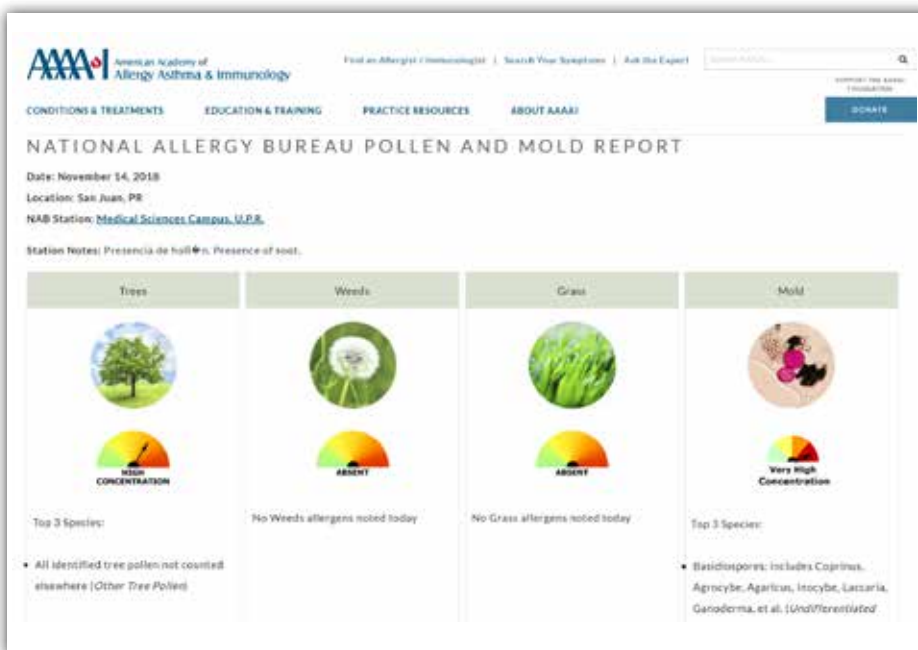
AAAAI American Academy of Allergy Asthma & Immunology

Find an Allergist / Immunologist | Search Your Symptoms | Ask the Expert

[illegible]

SUPPORT THE AAAAI FOUNDATION

CONDITIONS & TREATMENTS EDUCATION & TRAINING PRACTICE RESOURCES ABOUT AAAAI

DONATE

NATIONAL ALLERGY BUREAU POLLEN AND MOLD REPORT

Date: November 14, 2018

Location: San Juan, PR

NAB Station: Medical Sciences Campus, U.P.R.

Station Notes: Presencia de holl�n. Presence of soot.

| Trees | Weeds | Grass | Mold |
|---|---|---|---|
| HIGH CONCENTRATION | ABSENT | ABSENT | Very High Concentration |
| Top 3 Species: | No Weeds allergens noted today | No Grass allergens noted today | Top 3 Species: |
| • All identified tree pollen not counted elsewhere (Other Tree Pollen) | | | • Basidiospores: includes Coprinus, Agrocybe, Agaricus, Inocybe, Laccaria, Ganoderma, et al. (Undifferentiated |